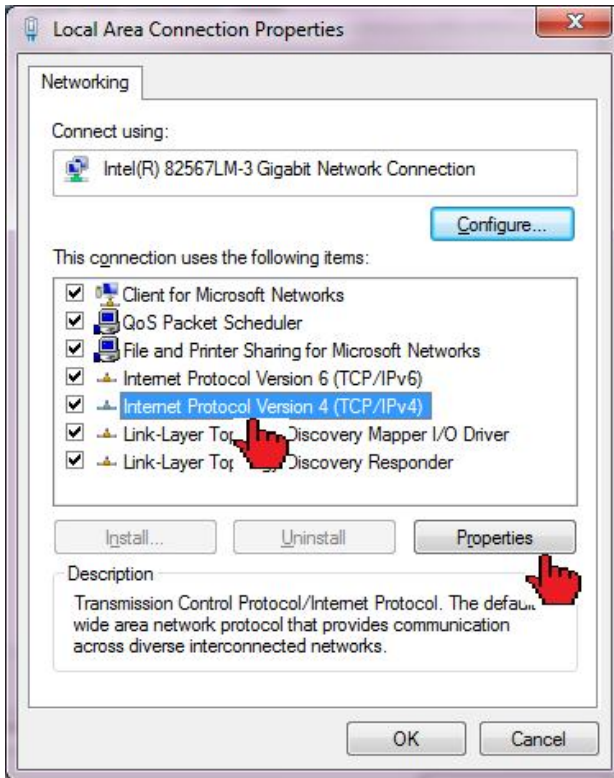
Local Area Connection Properties

Networking

Connect using:

Intel(R) 82567LM-3 Gigabit Network Connection

Configure...

This connection uses the following items:

Client for Microsoft Networks
QoS Packet Scheduler
File and Printer Sharing for Microsoft Networks
Internet Protocol Version 6 (TCP/IPv6)
Internet Protocol Version 4 (TCP/IPv4)
Link-Layer Top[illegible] Discovery Mapper I/O Driver
Link-Layer Top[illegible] Discovery Responder

Install...
Uninstall
Properties

Description
Transmission Control Protocol/Internet Protocol. The defa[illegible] wide area network protocol that provides communication across diverse interconnected networks.

OK
Cancel